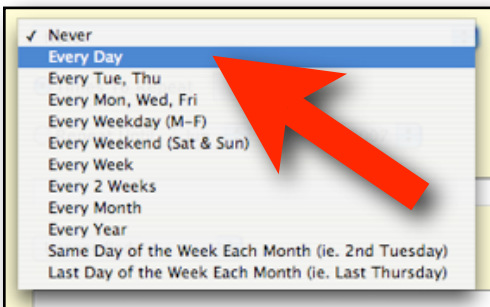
✓ Never
Every Day
Every Tue, Thu
Every Mon, Wed, Fri
Every Weekday (M-F)
Every Weekend (Sat & Sun)
Every Week
Every 2 Weeks
Every Month
Every Year
Same Day of the Week Each Month (ie. 2nd Tuesday)
Last Day of the Week Each Month (ie. Last Thursday)